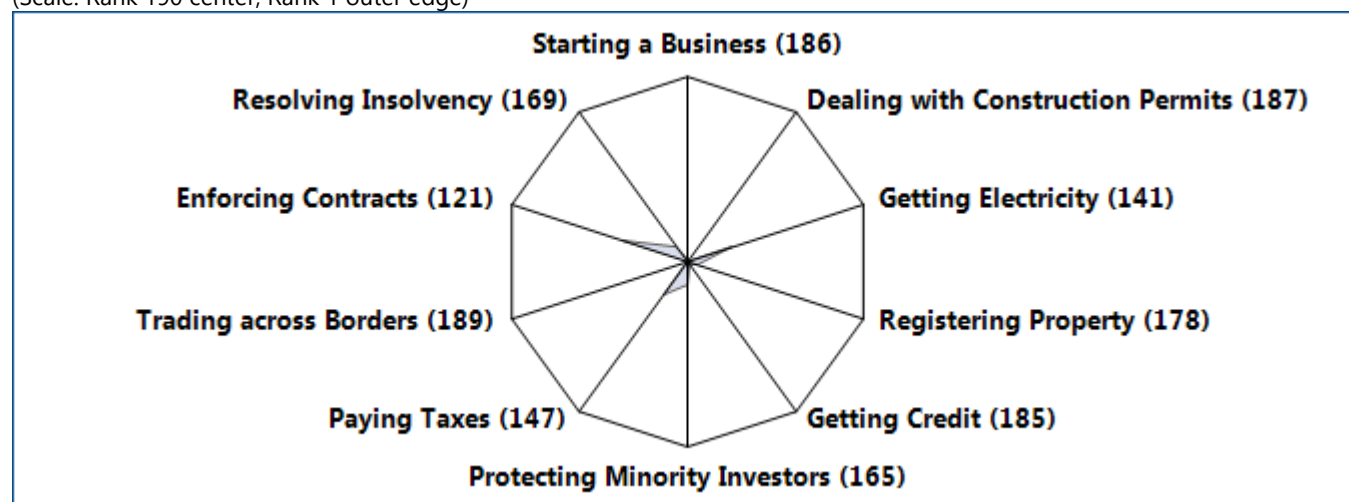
(Scale: Rank 190 center, Rank 1 outer edge)

Starting a Business (186)

Resolving Insolvency (169)

Dealing with Construction Permits (187)

Enforcing Contracts (121)

Getting Electricity (141)

Trading across Borders (189)

Registering Property (178)

Paying Taxes (147)

Getting Credit (185)

Protecting Minority Investors (165)